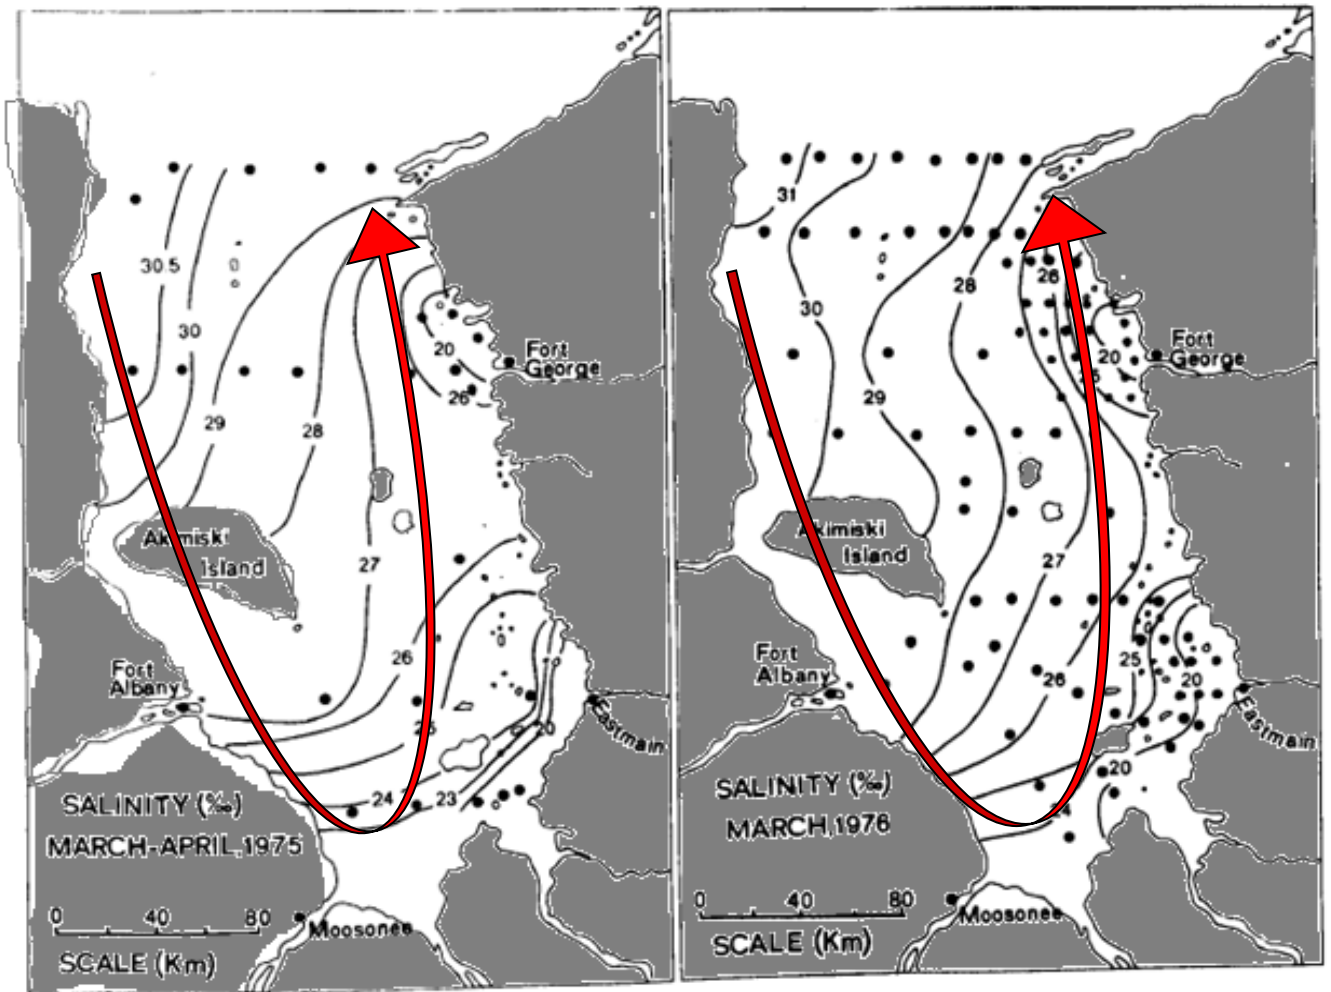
30.5
30
29
28
27
26
25
24
23
20
26
20
Fort George
Akimiski Island
Fort Albany
Eastmain
SALINITY (‰)
MARCH-APRIL 1975
0 40 80
SCALE (Km)
Moosonee

31
30
29
28
28
27
26
25
20
20
20
Fort George
Akimiski Island
Fort Albany
Eastmain
SALINITY (‰)
MARCH 1976
0 40 80
SCALE (Km)
Moosonee